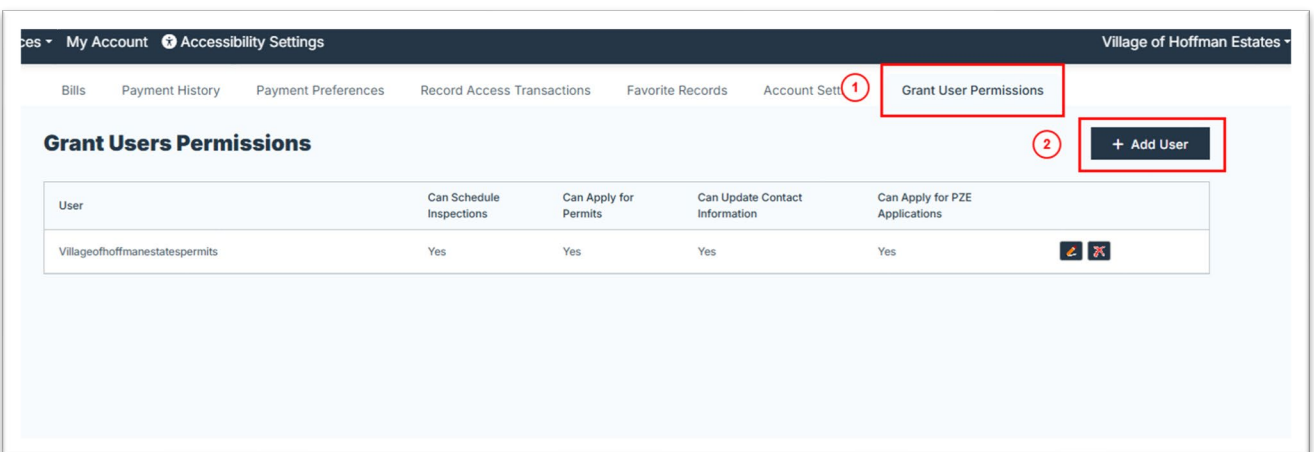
ces ▾ My Account Accessibility Settings Village of Hoffman Estates ▾

Bills Payment History Payment Preferences Record Access Transactions Favorite Records Account Sett 1 Grant User Permissions

Grant Users Permissions

2 + Add User

| User | Can Schedule Inspections | Can Apply for Permits | Can Update Contact Information | Can Apply for PZE Applications | |
|---|---|---|---|---|---|
| Villageofhoffmanestatespermits | Yes | Yes | Yes | Yes | |